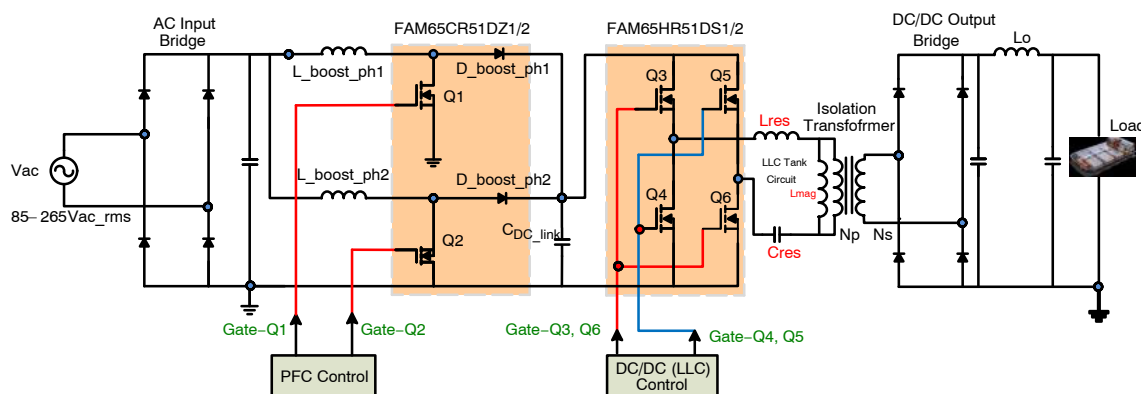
AC Input Bridge

FAM65CR51DZ1/2

FAM65HR51DS1/2

DC/DC Output Bridge

Lo

L_boost_ph1

D_boost_ph1

Q1

Q3

Q5

Lres

Isolation Transfofrmer

Load

Vac

85– 265Vac_rms

L_boost_ph2

D_boost_ph2

LLC Tank Circuit

Lmag

Q4

Q6

$C_{DC\_link}$

Q2

Cres

Np

Ns

Gate–Q1

Gate–Q2

Gate–Q3, Q6

Gate–Q4, Q5

PFC Control

DC/DC (LLC) Control